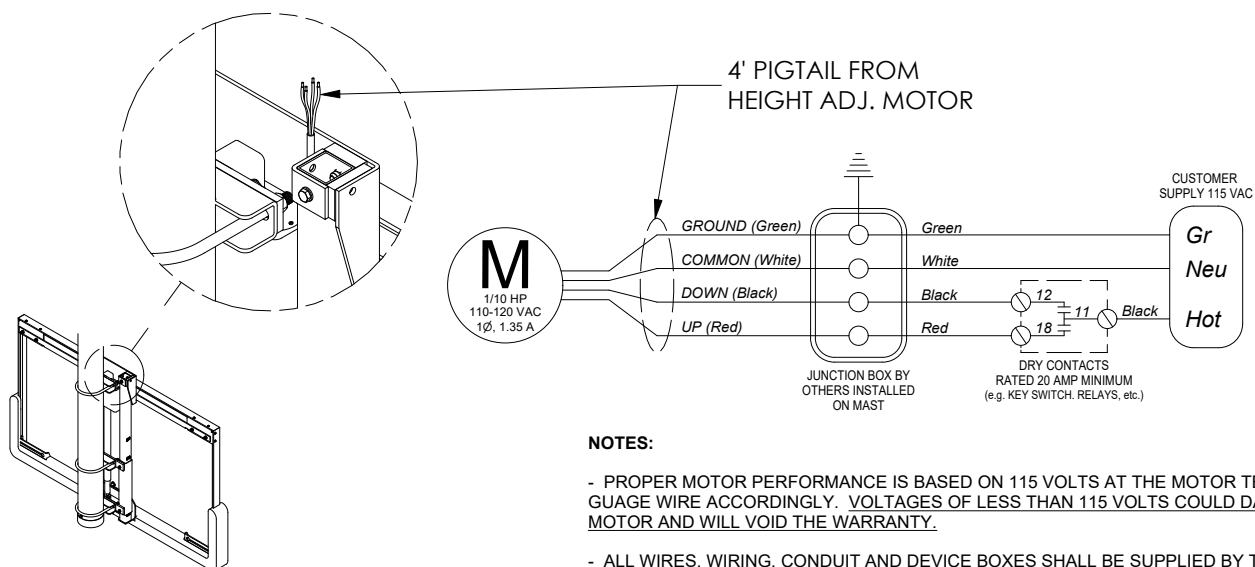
4' PIGTAIL FROM HEIGHT ADJ. MOTOR

M
1/10 HP
110-120 VAC
1Ø, 1.35 A

GROUND (Green)
COMMON (White)
DOWN (Black)
UP (Red)

Green
White
Black
Red

JUNCTION BOX BY OTHERS INSTALLED ON MAST

12
11
18
Black

DRY CONTACTS
RATED 20 AMP MINIMUM
(e.g. KEY SWITCH. RELAYS, etc.)

CUSTOMER SUPPLY 115 VAC
Gr
Neu
Hot

NOTES:

- PROPER MOTOR PERFORMANCE IS BASED ON 115 VOLTS AT THE MOTOR T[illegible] GUAGE WIRE ACCORDINGLY. VOLTAGES OF LESS THAN 115 VOLTS COULD D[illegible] MOTOR AND WILL VOID THE WARRANTY.

- ALL WIRES. WIRING. CONDUIT AND DEVICE BOXES SHALL BE SUPPLIED BY T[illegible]